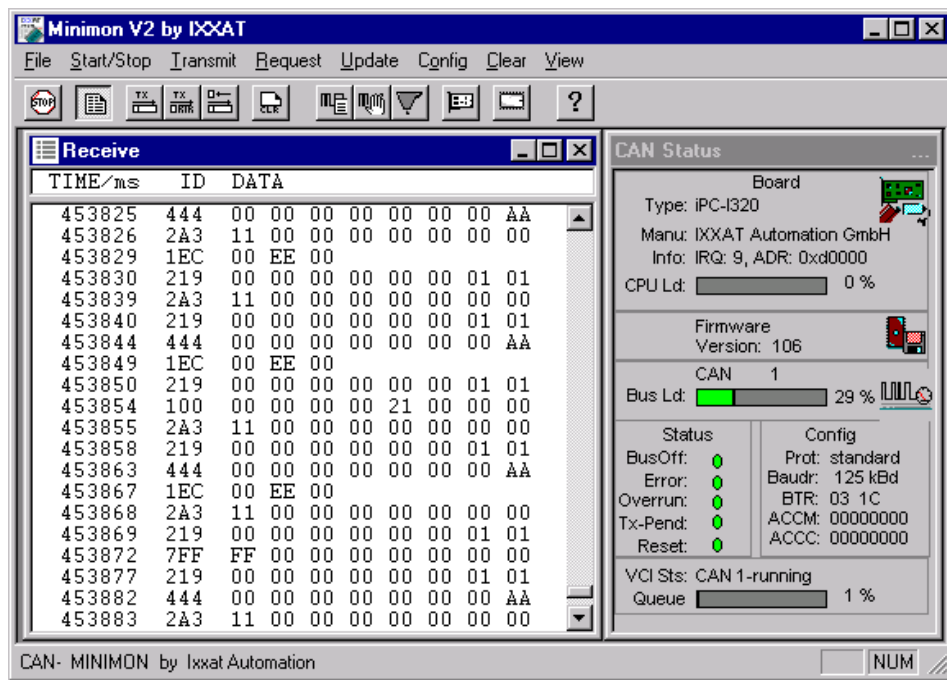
Minimon V2 by IXXAT

File Start/Stop Transmit Request Update Config Clear View

STOP TX TX DATA CLR ?

Receive

| TIME/ms | ID | DATA |
|---|---|---|
| 453825 | 444 | 00 00 00 00 00 00 00 AA |
| 453826 | 2A3 | 11 00 00 00 00 00 00 00 |
| 453829 | 1EC | 00 EE 00 |
| 453830 | 219 | 00 00 00 00 00 00 01 01 |
| 453839 | 2A3 | 11 00 00 00 00 00 00 00 |
| 453840 | 219 | 00 00 00 00 00 00 01 01 |
| 453844 | 444 | 00 00 00 00 00 00 00 AA |
| 453849 | 1EC | 00 EE 00 |
| 453850 | 219 | 00 00 00 00 00 00 01 01 |
| 453854 | 100 | 00 00 00 00 21 00 00 00 |
| 453855 | 2A3 | 11 00 00 00 00 00 00 00 |
| 453858 | 219 | 00 00 00 00 00 00 01 01 |
| 453863 | 444 | 00 00 00 00 00 00 00 AA |
| 453867 | 1EC | 00 EE 00 |
| 453868 | 2A3 | 11 00 00 00 00 00 00 00 |
| 453869 | 219 | 00 00 00 00 00 00 01 01 |
| 453872 | 7FF | FF 00 00 00 00 00 00 00 |
| 453877 | 219 | 00 00 00 00 00 00 01 01 |
| 453882 | 444 | 00 00 00 00 00 00 00 AA |
| 453883 | 2A3 | 11 00 00 00 00 00 00 00 |

CAN Status ...

Board
Type: iPC-I320
Manu: IXXAT Automation GmbH
Info: IRQ: 9, ADR: 0xd0000
CPU Ld: 0 %

Firmware
Version: 106

CAN 1
Bus Ld: 29 %

Status
BusOff:
Error:
Overrun:
Tx-Pend:
Reset:

Config
Prot: standard
Baudr: 125 kBd
BTR: 03 1C
ACCM: 00000000
ACCC: 00000000

VCI Sts: CAN 1-running
Queue 1 %

CAN- MINIMON by Ixxat Automation

NUM